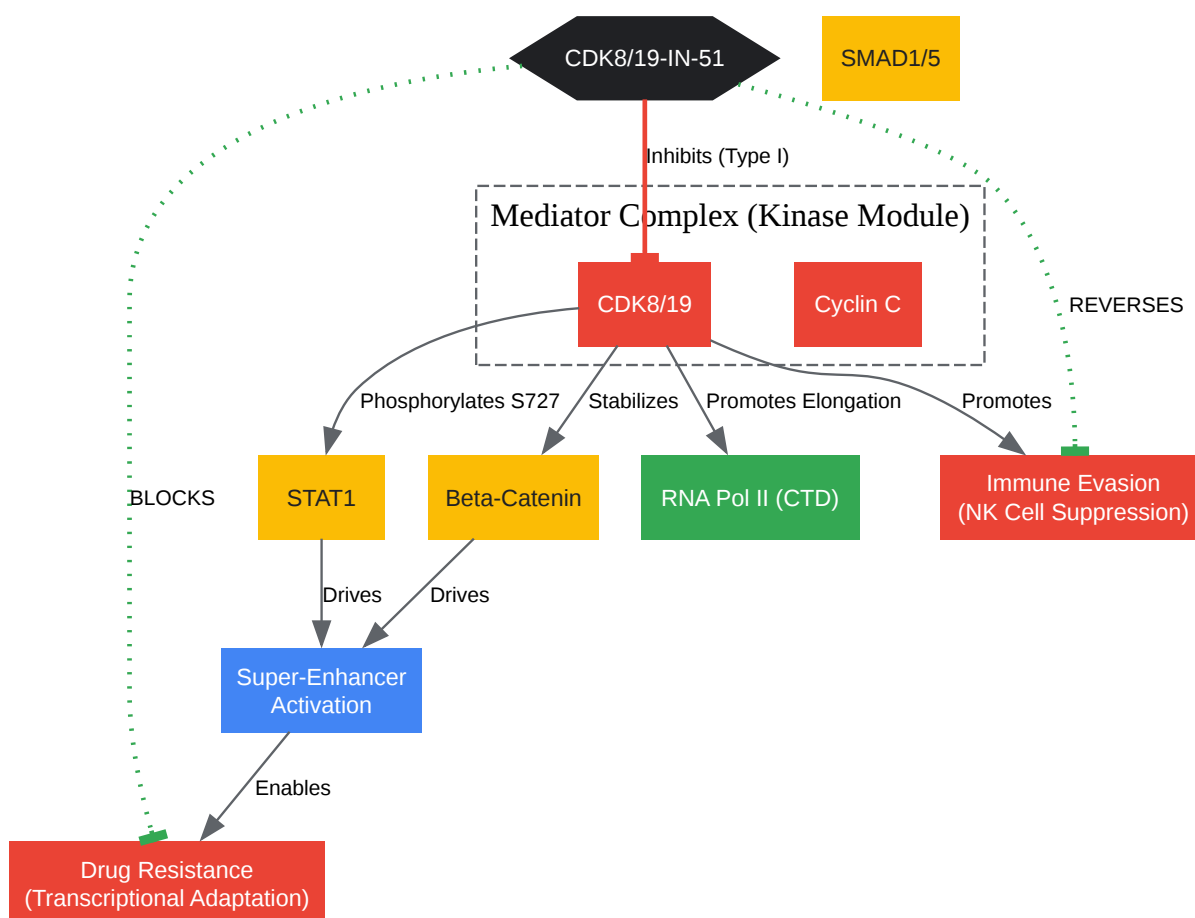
CDK8/19-IN-51

SMAD1/5

Inhibits (Type I)

Mediator Complex (Kinase Module)

CDK8/19

Cyclin C

REVERSES

Phosphorylates S727

Stabilizes

Promotes Elongation

Promotes

BLOCKS

STAT1

Beta-Catenin

RNA Pol II (CTD)

Immune Evasion (NK Cell Suppression)

Drives

Drives

Super-Enhancer Activation

Enables

Drug Resistance (Transcriptional Adaptation)